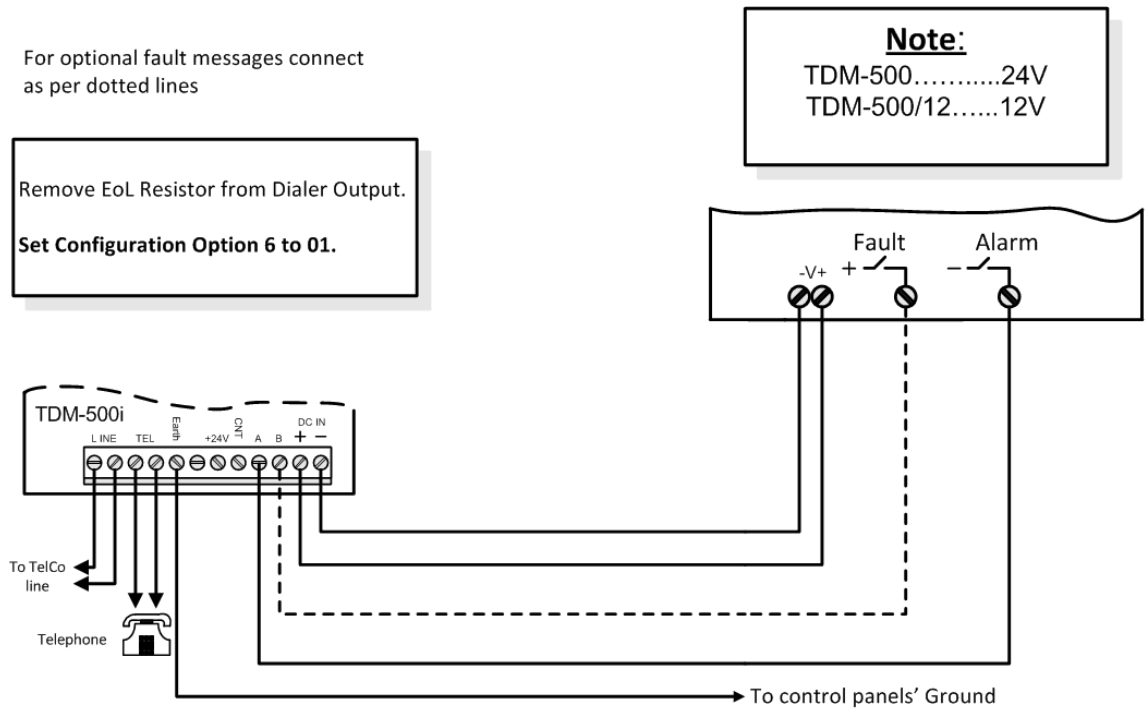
For optional fault messages connect as per dotted lines

Note:
TDM-500………..24V
TDM-500/12…...12V

Remove EoL Resistor from Dialer Output.

Set Configuration Option 6 to 01.

Fault
Alarm
-V+
+
–

TDM-500i
L INE
TEL
Earth
+24V
CNT
A
B
DC IN
+
–

To TelCo line

Telephone

To control panels' Ground